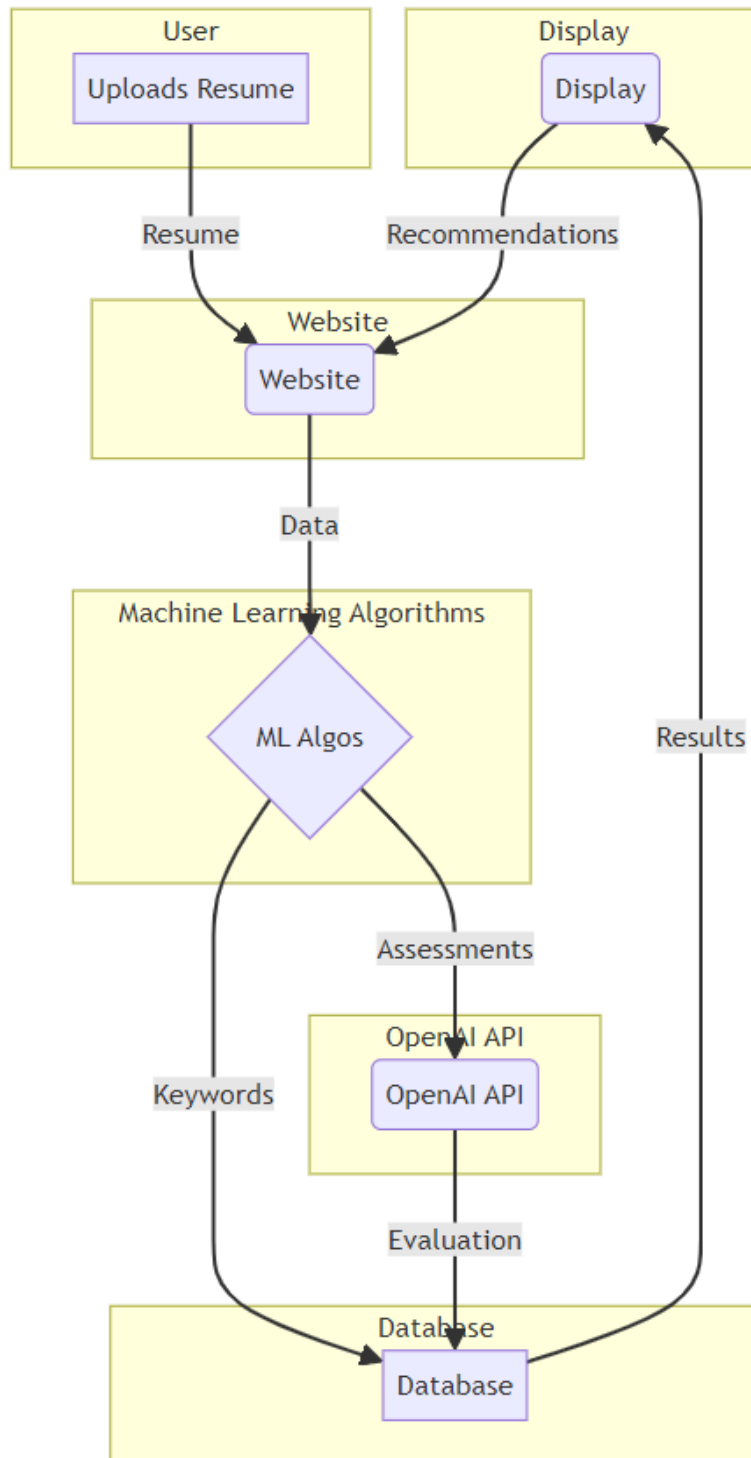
User

Uploads Resume

Display

Display

Resume

Recommendations

Website

Website

Data

Machine Learning Algorithms

ML Algos

Results

Assessments

OpenAI API

OpenAI API

Keywords

Evaluation

Database

Database